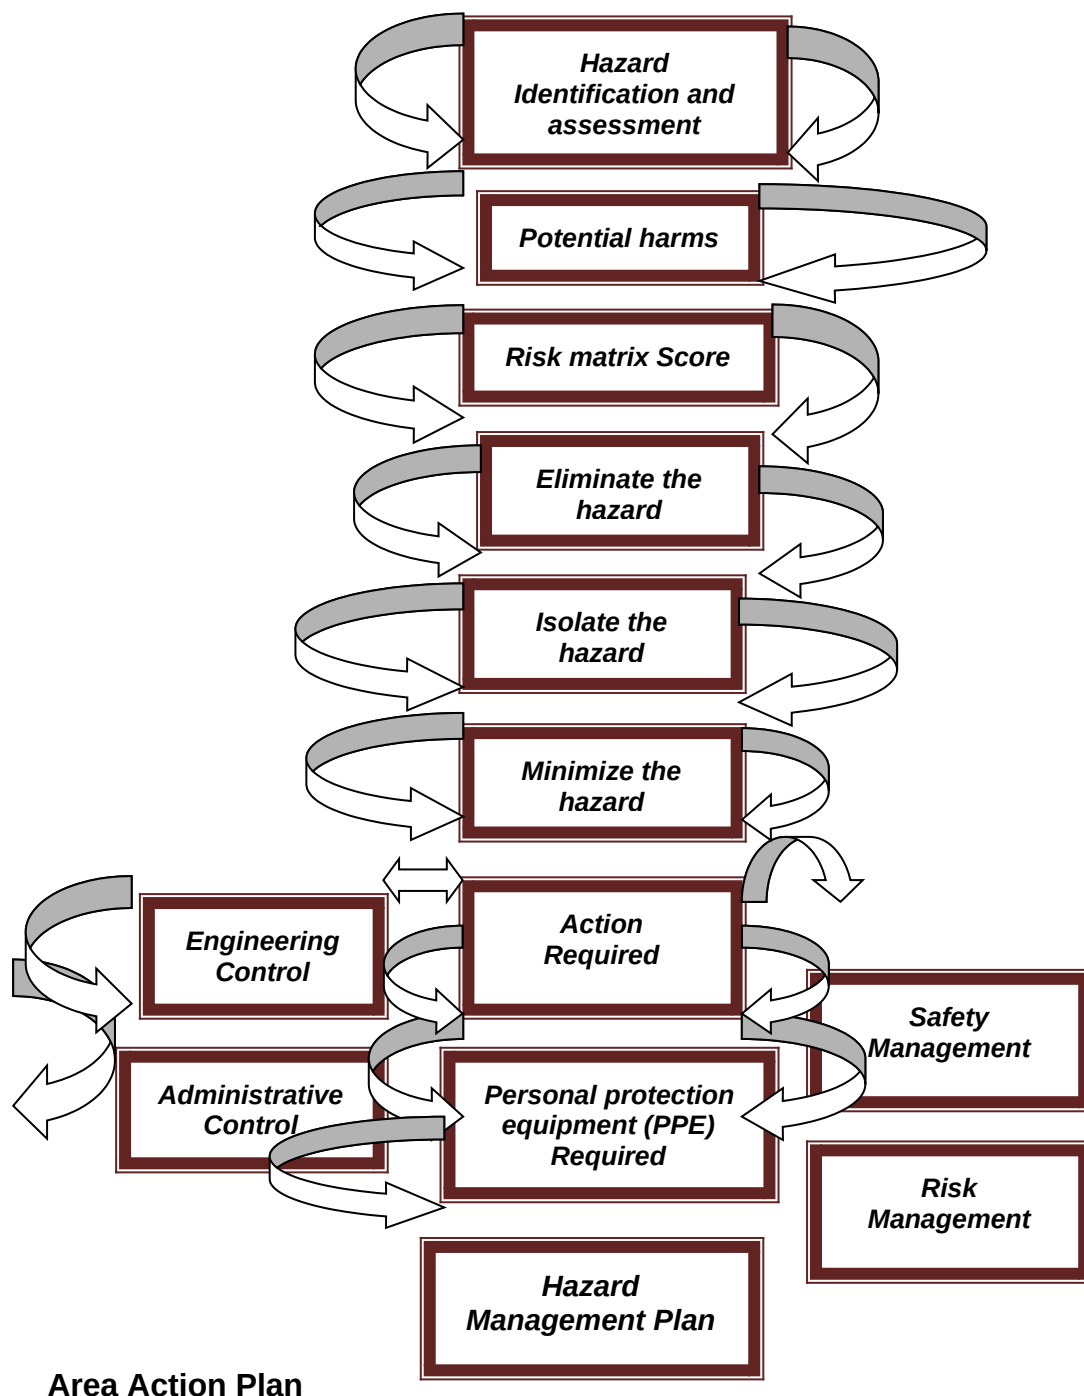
Hazard Identification and assessment

Potential harms

Risk matrix Score

Eliminate the hazard

Isolate the hazard

Minimize the hazard

Engineering Control

Action Required

Safety Management

Administrative Control

Personal protection equipment (PPE) Required

Risk Management

Hazard Management Plan

Area Action Plan